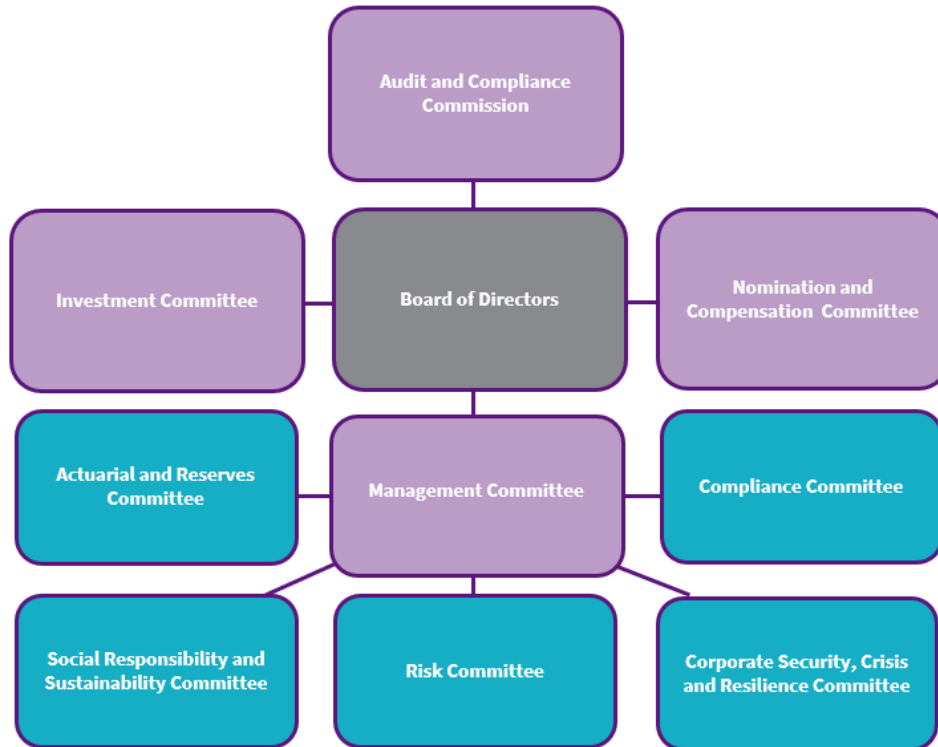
Audit and Compliance Commission

Investment Committee

Board of Directors

Nomination and Compensation Committee

Actuarial and Reserves Committee

Management Committee

Compliance Committee

Social Responsibility and Sustainability Committee

Risk Committee

Corporate Security, Crisis and Resilience Committee